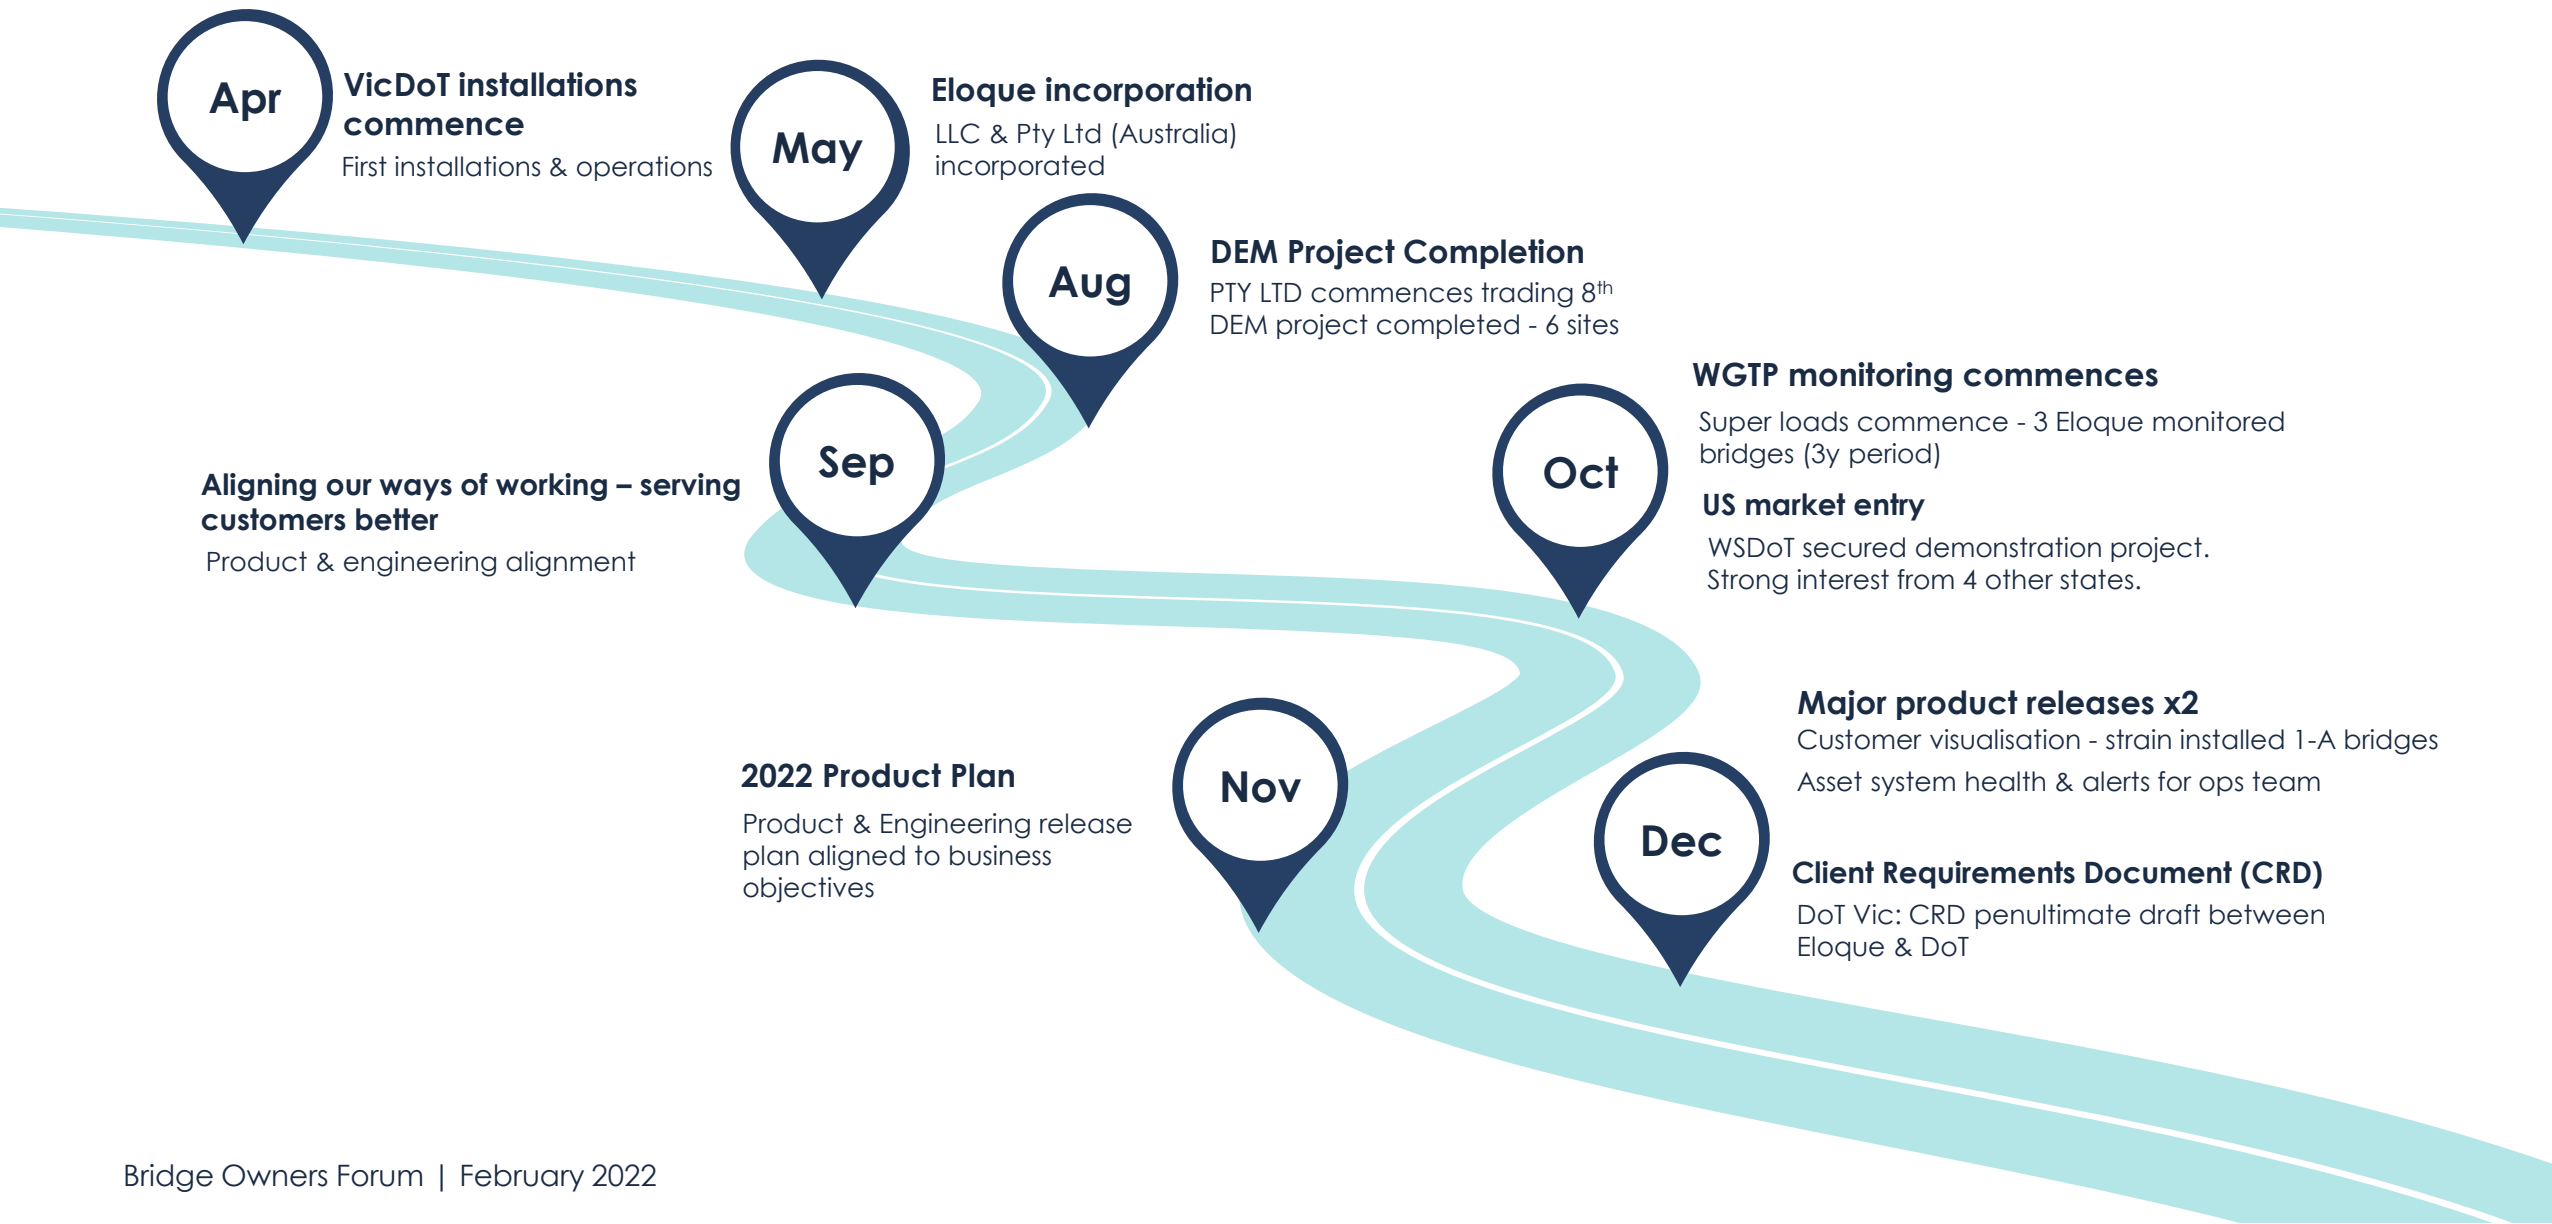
Apr
VicDoT installations commence
First installations & operations

May
Eloque incorporation
LLC & Pty Ltd (Australia) incorporated

Aug
DEM Project Completion
PTY LTD commences trading 8$^{th}$
DEM project completed - 6 sites

Sep
Aligning our ways of working – serving customers better
Product & engineering alignment

Oct
WGTP monitoring commences
Super loads commence - 3 Eloque monitored bridges (3y period)
US market entry
WSDoT secured demonstration project.
Strong interest from 4 other states.

Nov
2022 Product Plan
Product & Engineering release plan aligned to business objectives

Dec
Major product releases x2
Customer visualisation - strain installed 1-A bridges
Asset system health & alerts for ops team
Client Requirements Document (CRD)
DoT Vic: CRD penultimate draft between Eloque & DoT

Bridge Owners Forum | February 2022